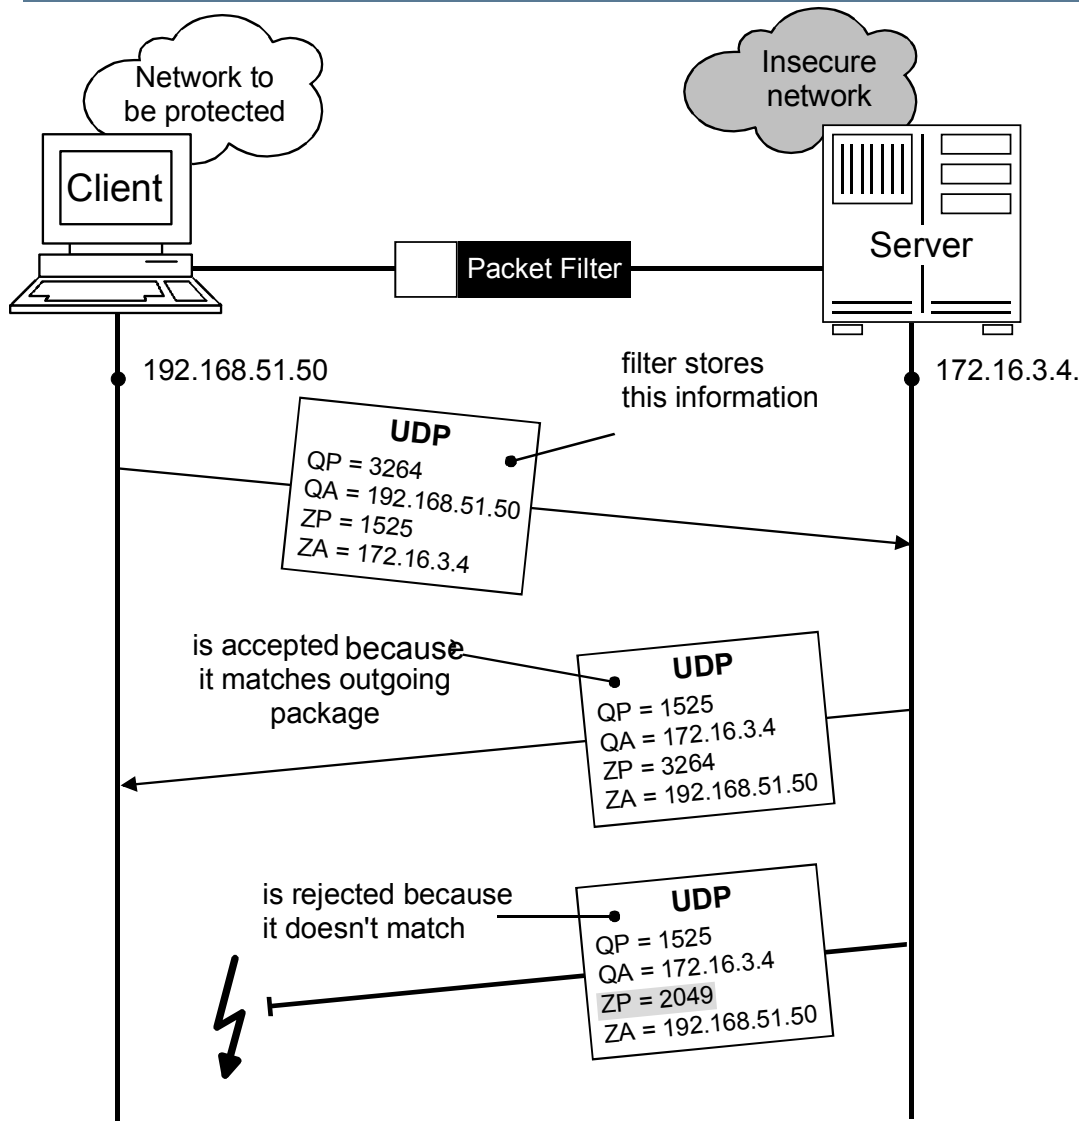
Network to be protected

Insecure network

Client

Server

Packet Filter

192.168.51.50

172.16.3.4.

filter stores this information

UDP
QP = 3264
QA = 192.168.51.50
ZP = 1525
ZA = 172.16.3.4

is accepted because it matches outgoing package

UDP
QP = 1525
QA = 172.16.3.4
ZP = 3264
ZA = 192.168.51.50

is rejected because it doesn't match

UDP
QP = 1525
QA = 172.16.3.4
ZP = 2049
ZA = 192.168.51.50